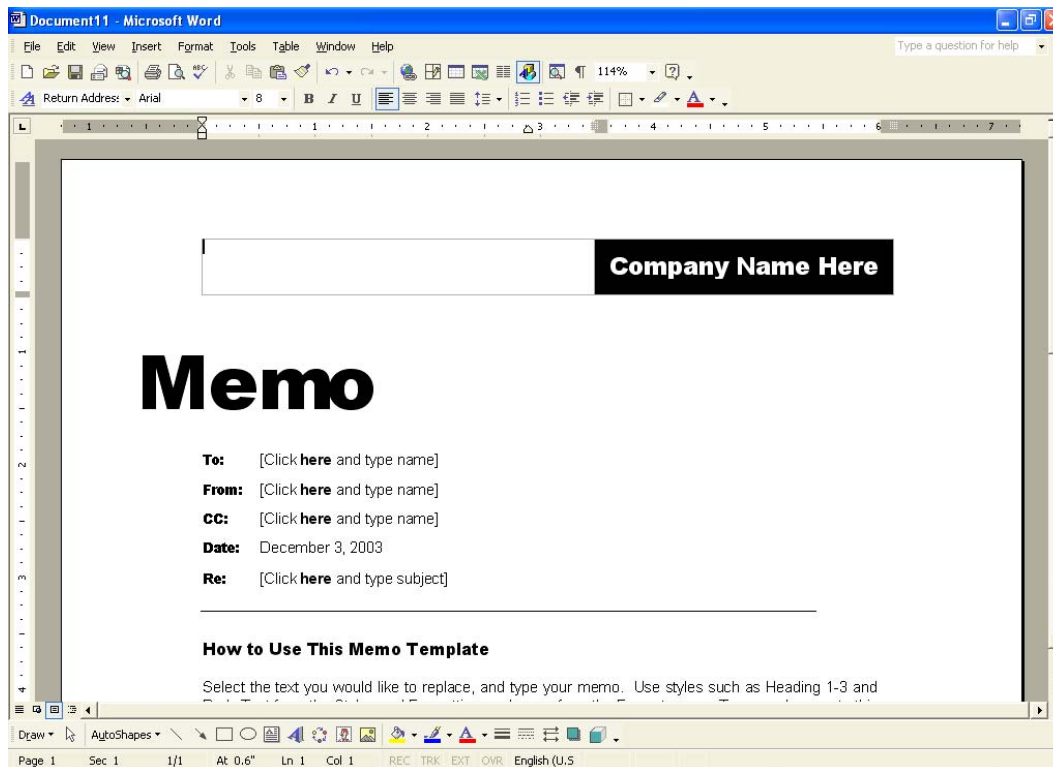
Document11 - Microsoft Word

File Edit View Insert Format Tools Table Window Help

Type a question for help

114%

Return Address Arial 8 B I U

Company Name Here

Memo

To: [Click **here** and type name]

From: [Click **here** and type name]

CC: [Click **here** and type name]

Date: December 3, 2003

Re: [Click **here** and type subject]

How to Use This Memo Template

Select the text you would like to replace, and type your memo. Use styles such as Heading 1-3 and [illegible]

Draw AutoShapes

Page 1 Sec 1 1/1 At 0.6" Ln 1 Col 1 REC TRK EXT OVR English (U.S